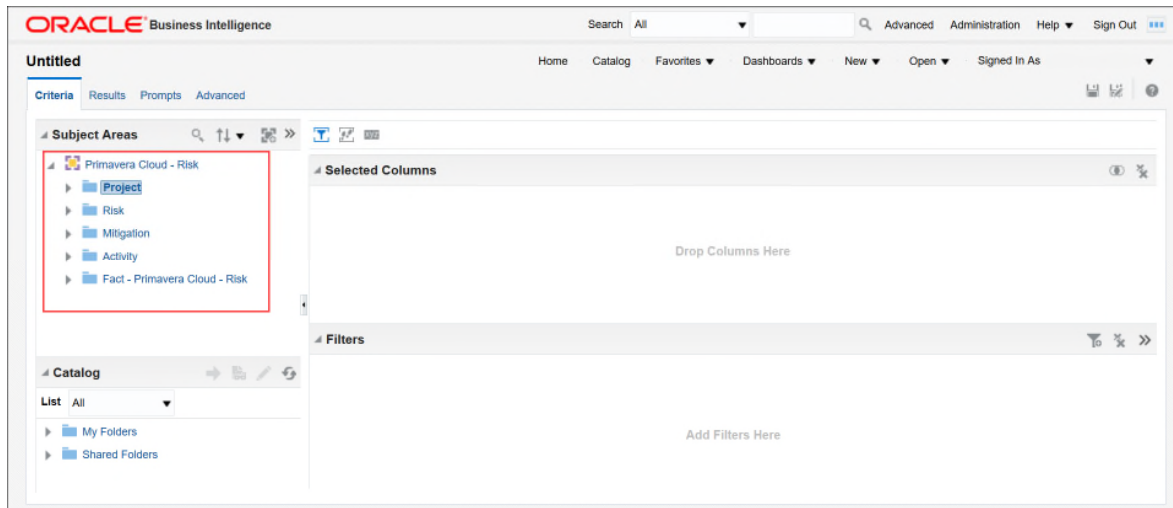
ORACLE Business Intelligence

Search All

Advanced Administration Help ▼ Sign Out

Untitled

Home Catalog Favorites ▼ Dashboards ▼ New ▼ Open ▼ Signed In As

Criteria Results Prompts Advanced

Subject Areas

Primavera Cloud - Risk

Project

Risk

Mitigation

Activity

Fact - Primavera Cloud - Risk

Catalog

List All

My Folders

Shared Folders

Selected Columns

Drop Columns Here

Filters

Add Filters Here